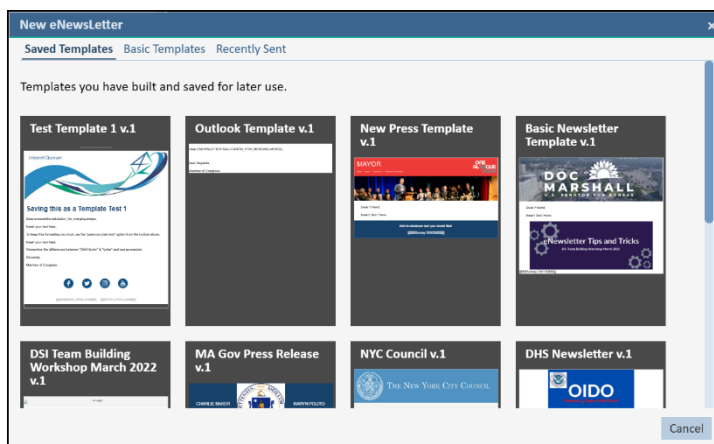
New eNewsLetter

×

Saved Templates Basic Templates Recently Sent

Templates you have built and saved for later use.

Test Template 1 v.1

Saving this as a Template Test 1

Outlook Template v.1

New Press Template v.1

MAYOR

Basic Newsletter Template v.1

DOC MARSHALL

U.S. SENATOR FOR KANSAS

eNewsletter Tips and Tricks

DSI Team Building Workshop March 2022 v.1

MA Gov Press Release v.1

CHARLIE BAKER

KARYN POLITO

NYC Council v.1

THE NEW YORK CITY COUNCIL

DHS Newsletter v.1

OIDO

Cancel